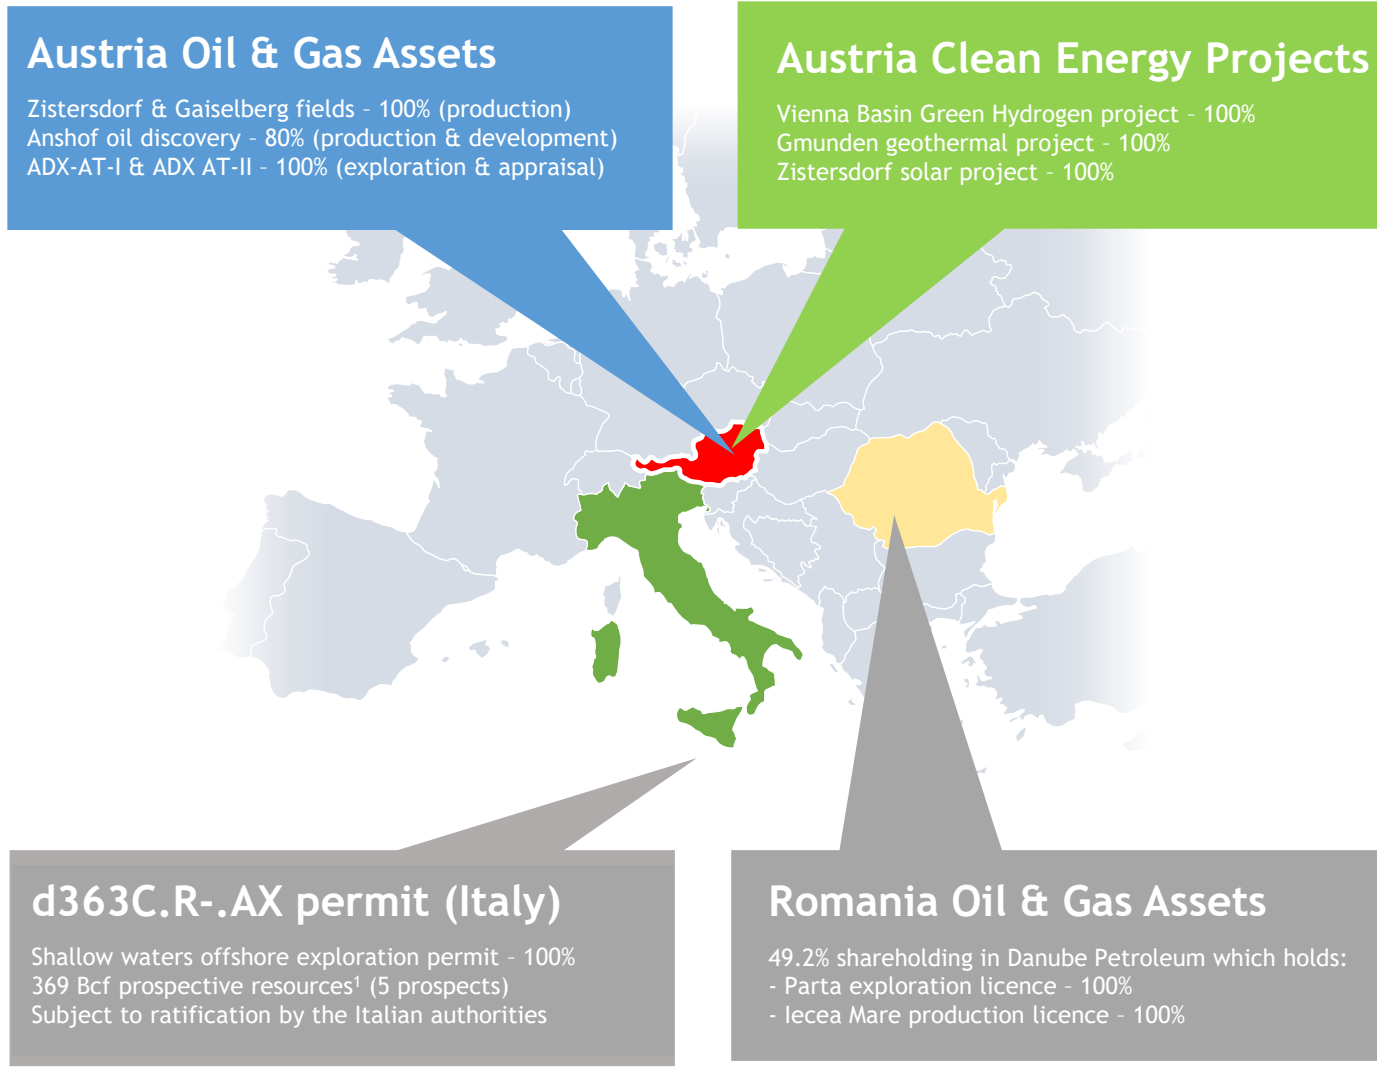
Austria Oil & Gas Assets

Zistersdorf & Gaiselberg fields – 100% (production)
Anshof oil discovery – 80% (production & development)
ADX-AT-I & ADX AT-II – 100% (exploration & appraisal)

Austria Clean Energy Projects

Vienna Basin Green Hydrogen project – 100%
Gmunden geothermal project – 100%
Zistersdorf solar project – 100%

d363C.R-.AX permit (Italy)

Shallow waters offshore exploration permit – 100%
369 Bcf prospective resources¹ (5 prospects)
Subject to ratification by the Italian authorities

Romania Oil & Gas Assets

49.2% shareholding in Danube Petroleum which holds:
- Parta exploration licence – 100%
- Iecea Mare production licence – 100%